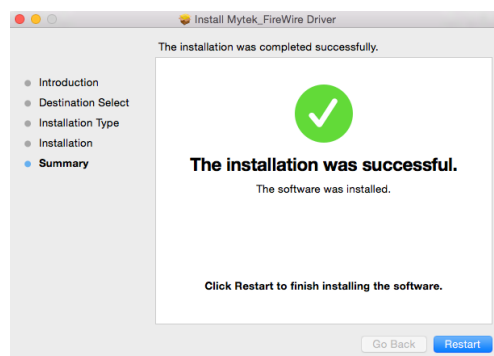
Install Mytek_FireWire Driver

The installation was completed successfully.

Introduction
Destination Select
Installation Type
Installation
Summary

The installation was successful.

The software was installed.

Click Restart to finish installing the software.

Go Back
Restart